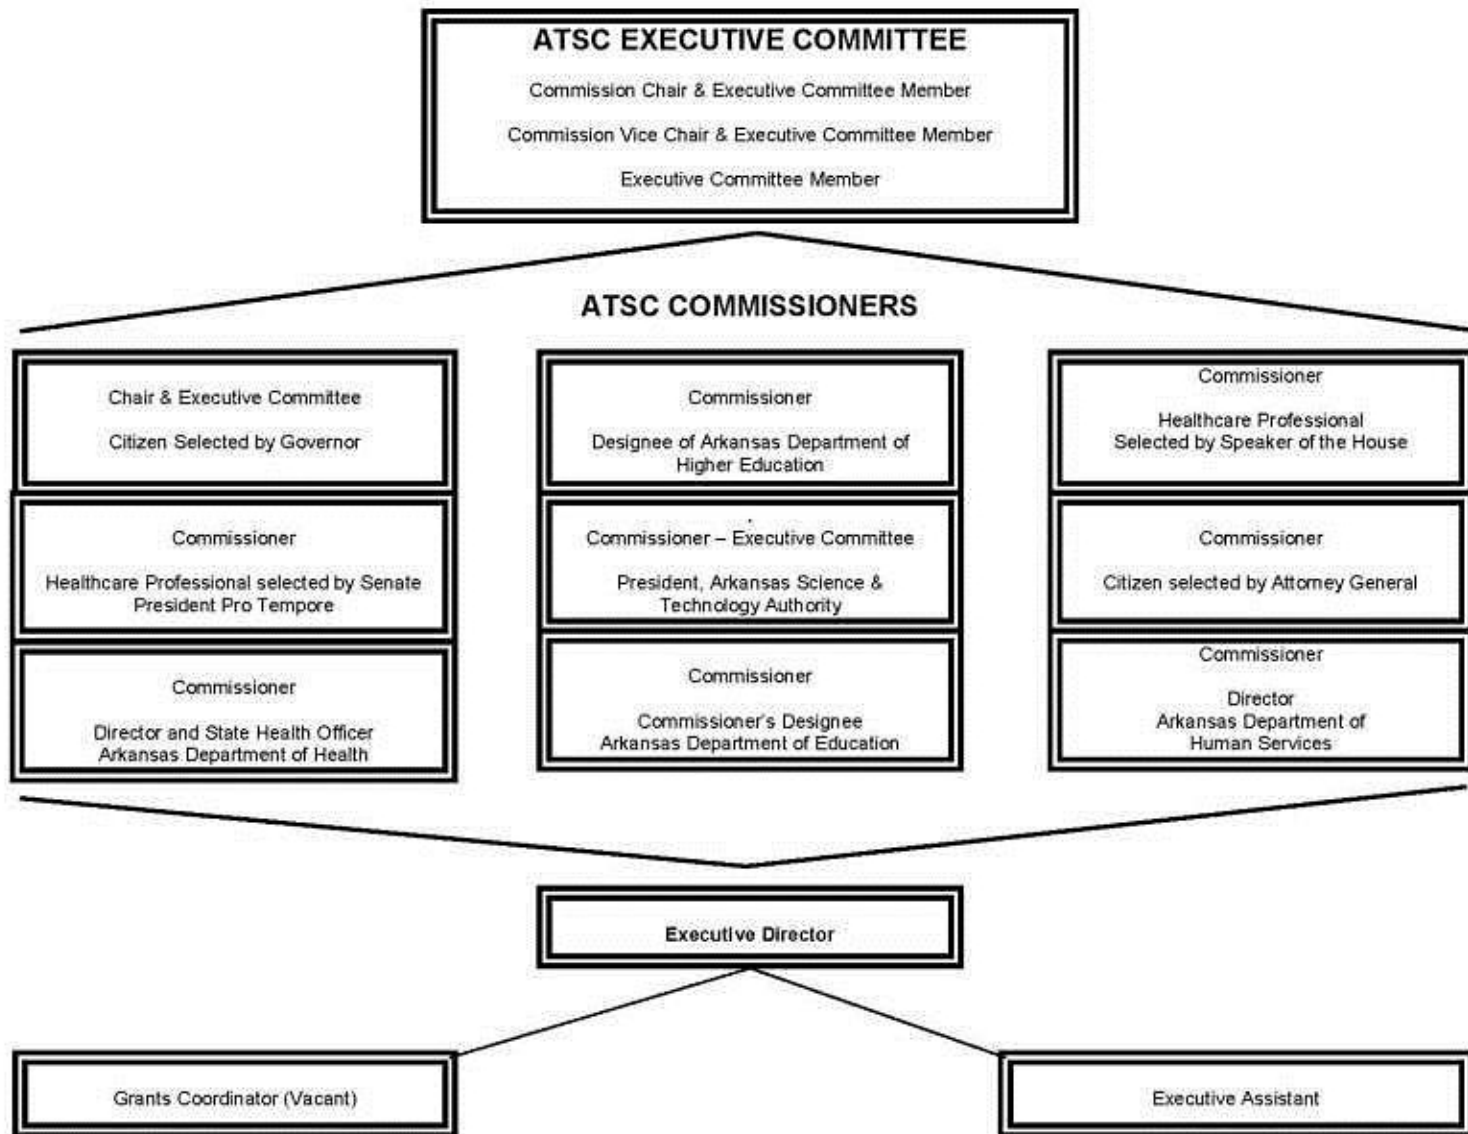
ATSC EXECUTIVE COMMITTEE

Commission Chair & Executive Committee Member

Commission Vice Chair & Executive Committee Member

Executive Committee Member

ATSC COMMISSIONERS

Chair & Executive Committee

Citizen Selected by Governor

Commissioner

Healthcare Professional selected by Senate President Pro Tempore

Commissioner

Director and State Health Officer Arkansas Department of Health

Commissioner

Designee of Arkansas Department of Higher Education

Commissioner – Executive Committee

President, Arkansas Science & Technology Authority

Commissioner

Commissioner's Designee Arkansas Department of Education

Commissioner

Healthcare Professional Selected by Speaker of the House

Commissioner

Citizen selected by Attorney General

Commissioner

Director Arkansas Department of Human Services

Executive Director

Grants Coordinator (Vacant)

Executive Assistant